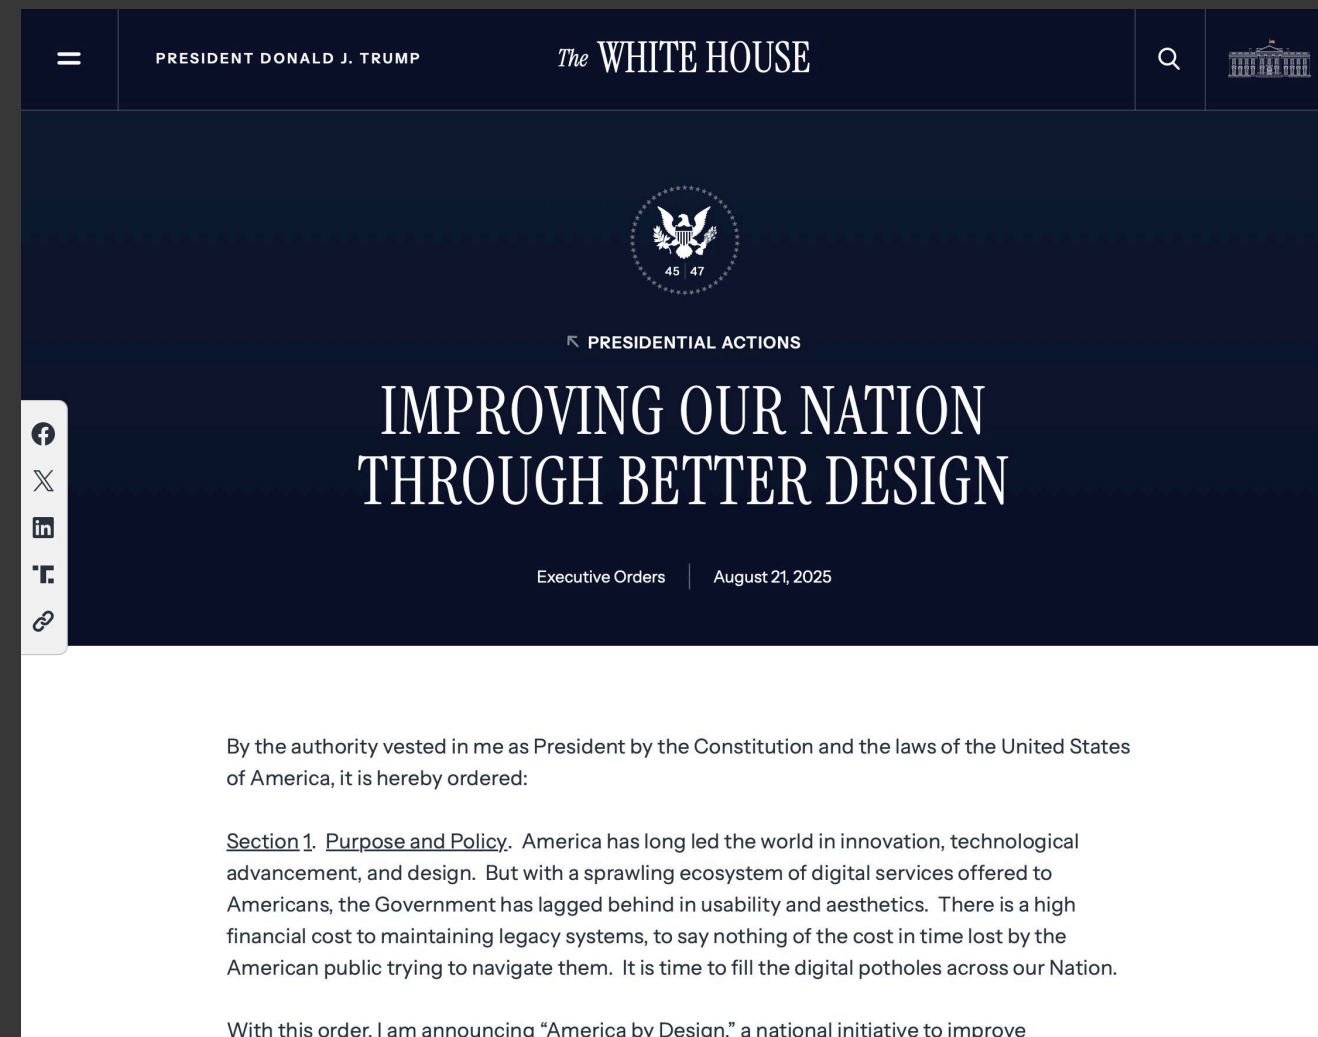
PRESIDENT DONALD J. TRUMP

The WHITE HOUSE

45 47

PRESIDENTIAL ACTIONS

IMPROVING OUR NATION THROUGH BETTER DESIGN

Executive Orders | August 21, 2025

By the authority vested in me as President by the Constitution and the laws of the United States of America, it is hereby ordered:

Section 1. Purpose and Policy. America has long led the world in innovation, technological advancement, and design. But with a sprawling ecosystem of digital services offered to Americans, the Government has lagged behind in usability and aesthetics. There is a high financial cost to maintaining legacy systems, to say nothing of the cost in time lost by the American public trying to navigate them. It is time to fill the digital potholes across our Nation.

With this order, I am announcing "America by Design," a national initiative to improve